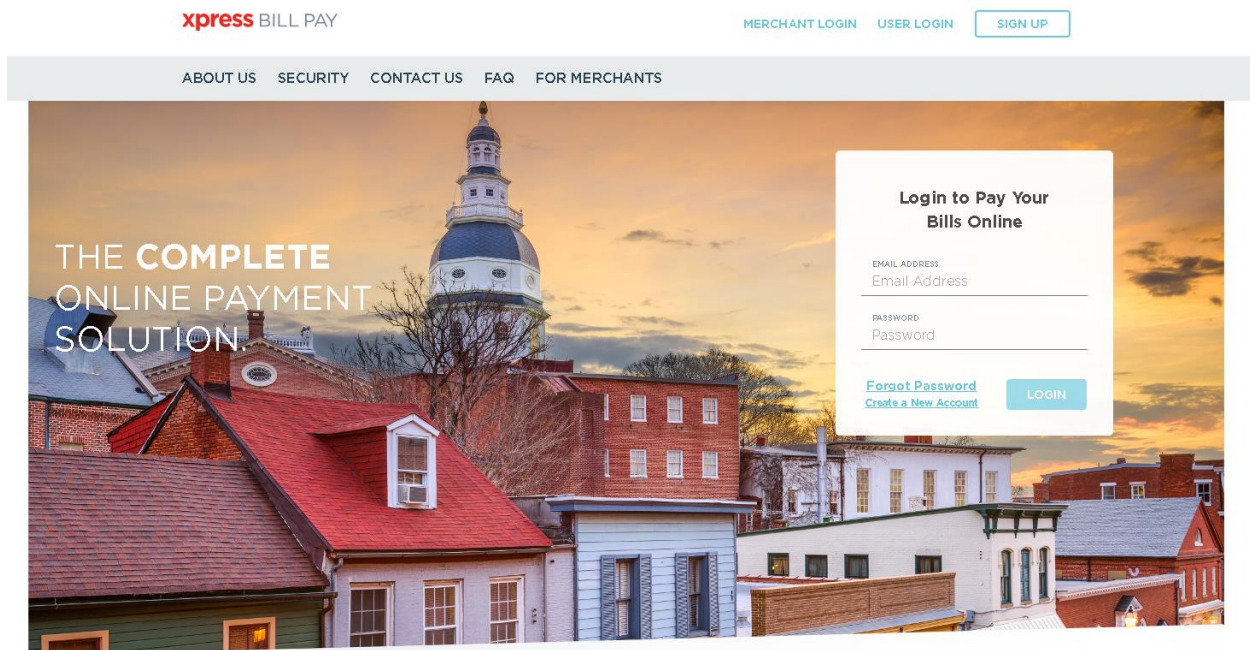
xpress BILL PAY

MERCHANT LOGIN USER LOGIN SIGN UP

ABOUT US SECURITY CONTACT US FAQ FOR MERCHANTS

THE COMPLETE ONLINE PAYMENT SOLUTION.

Login to Pay Your Bills Online

EMAIL ADDRESS
Email Address

PASSWORD
Password

Forgot Password
Create a New Account

LOGIN